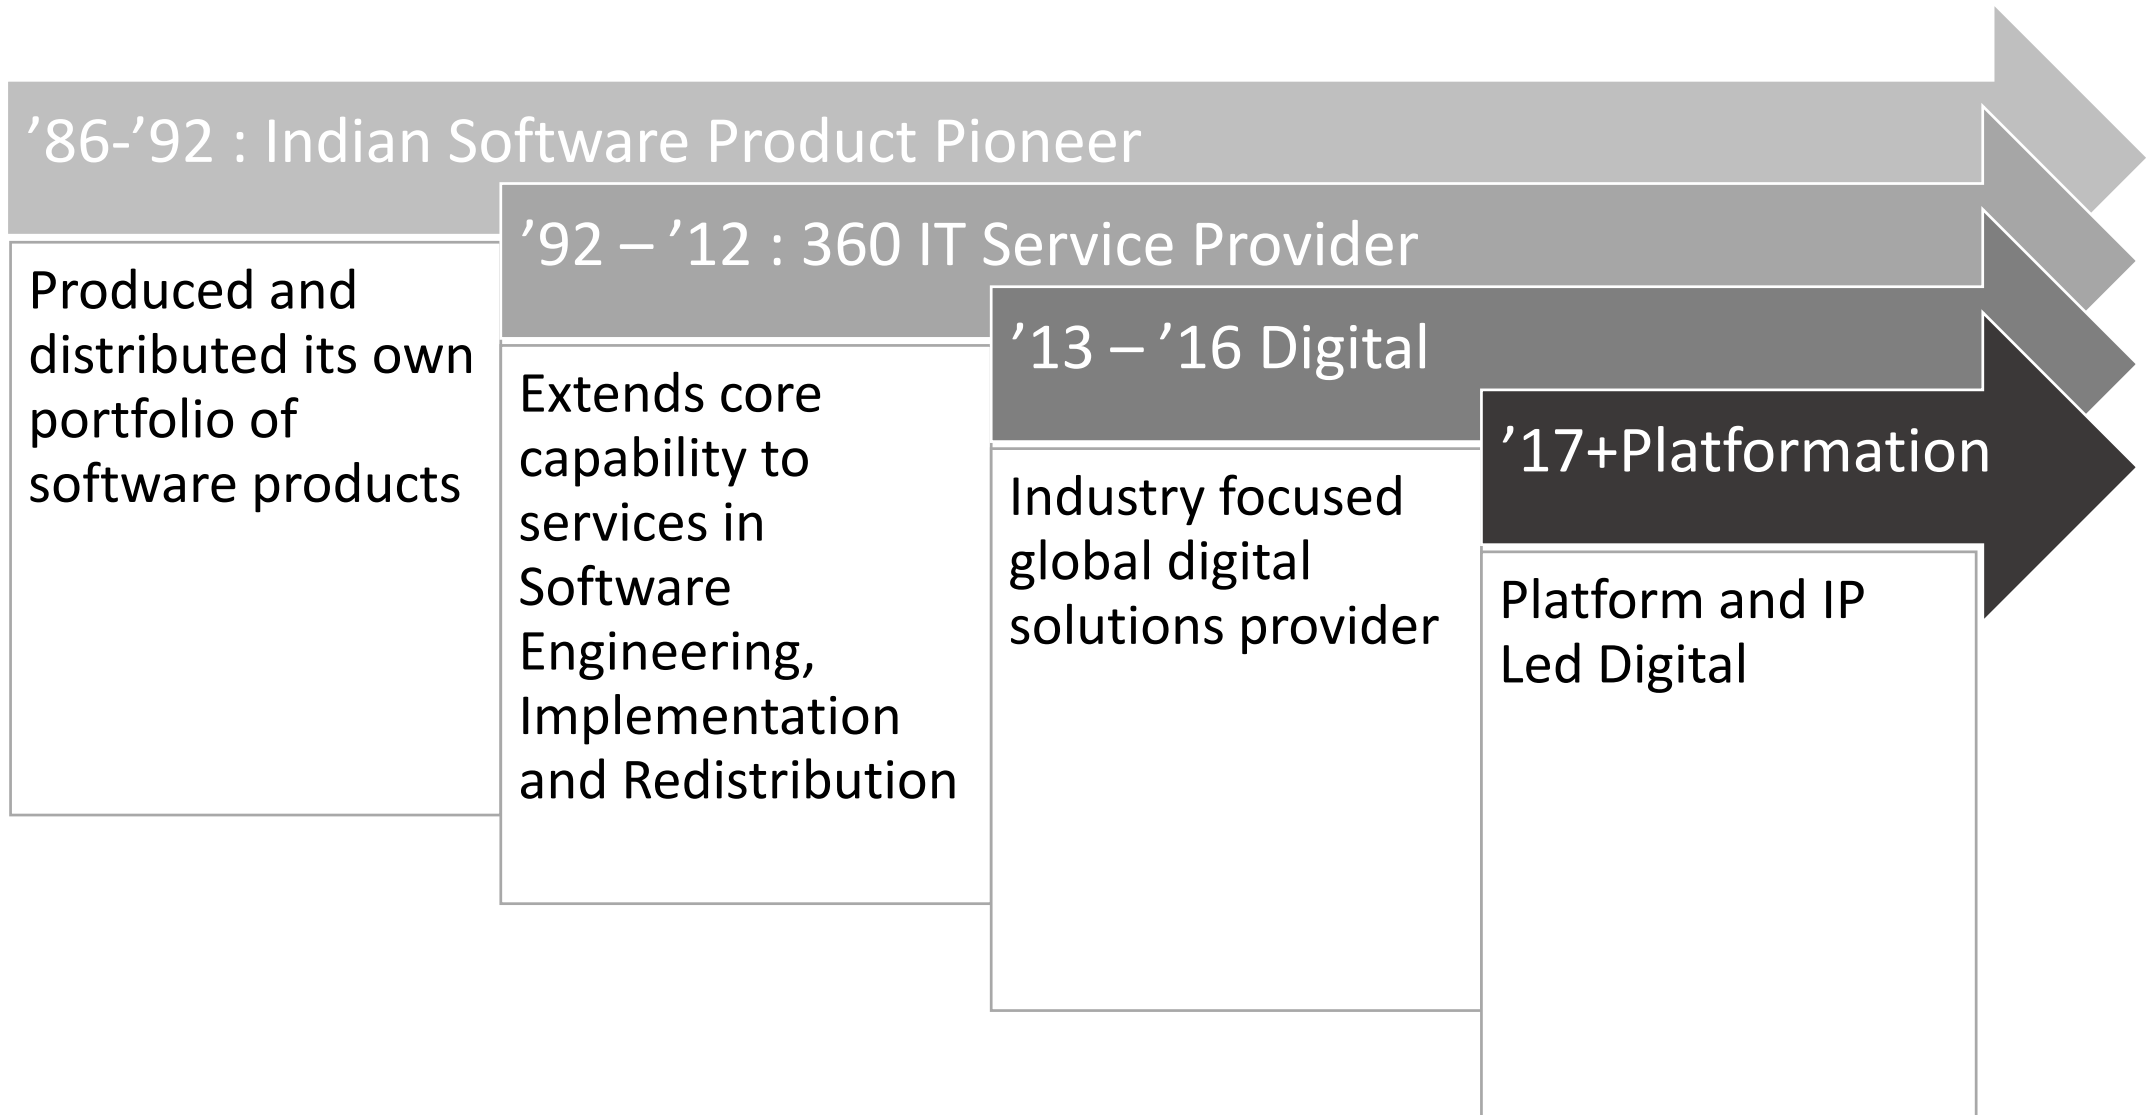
’86-’92 : Indian Software Product Pioneer

Produced and distributed its own portfolio of software products

’92 – ’12 : 360 IT Service Provider

Extends core capability to services in Software Engineering, Implementation and Redistribution

’13 – ’16 Digital

Industry focused global digital solutions provider

’17+Platformation

Platform and IP Led Digital